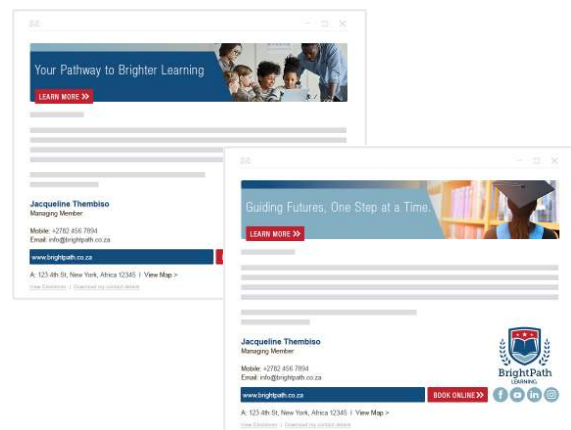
Your Pathway to Brighter Learning

LEARN MORE »

Jacqueline Thembiso
Managing Member

Mobile: +2782 456 7894
Email: info@brightpath.co.za

www.brightpath.co.za

A: 123 4th St, New York, Africa 12345 | View Map >

View Disclaimer | Download my contact details

Guiding Futures, One Step at a Time.

LEARN MORE »

Jacqueline Thembiso
Managing Member

Mobile: +2782 456 7894
Email: info@brightpath.co.za

BrightPath
LEARNING

www.brightpath.co.za

BOOK ONLINE »

A: 123 4th St, New York, Africa 12345 | View Map >

View Disclaimer | Download my contact details